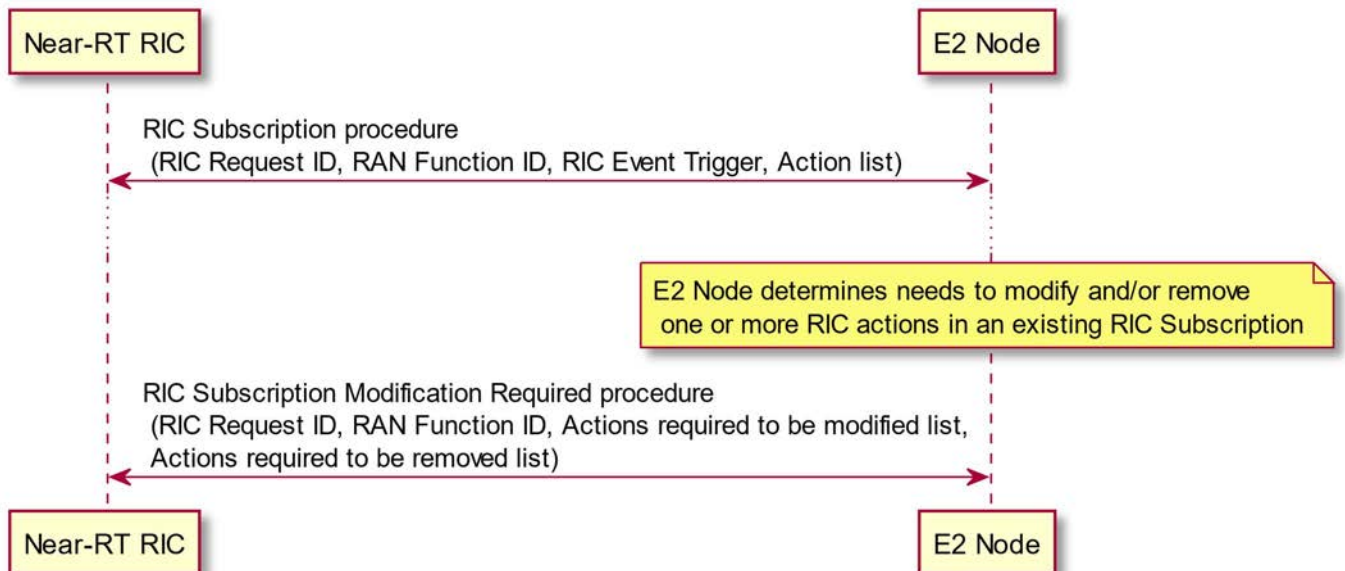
Near-RT RIC

E2 Node

RIC Subscription procedure
(RIC Request ID, RAN Function ID, RIC Event Trigger, Action list)

E2 Node determines needs to modify and/or remove
one or more RIC actions in an existing RIC Subscription

RIC Subscription Modification Required procedure
(RIC Request ID, RAN Function ID, Actions required to be modified list,
Actions required to be removed list)

Near-RT RIC

E2 Node